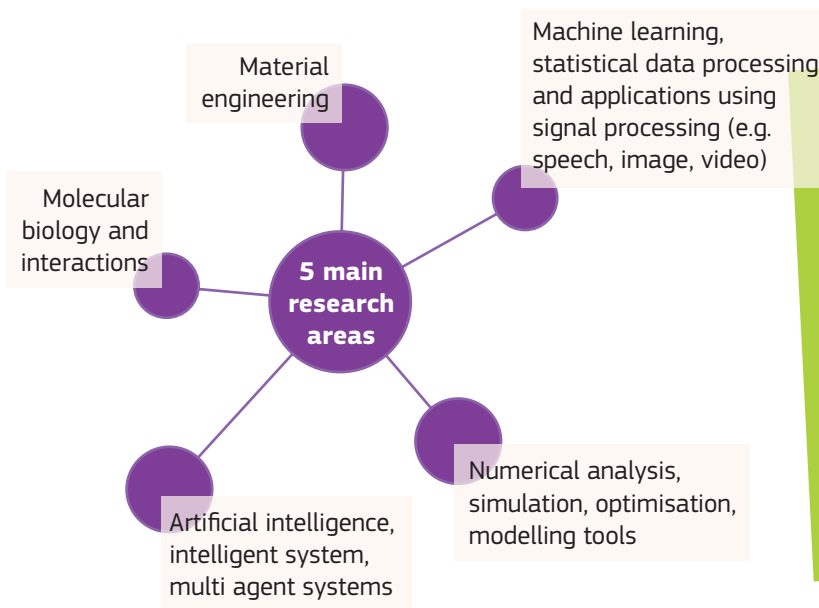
5 main research areas

Material engineering

Machine learning, statistical data processing and applications using signal processing (e.g. speech, image, video)

Molecular biology and interactions

Numerical analysis, simulation, optimisation, modelling tools

Artificial intelligence, intelligent system, multi agent systems